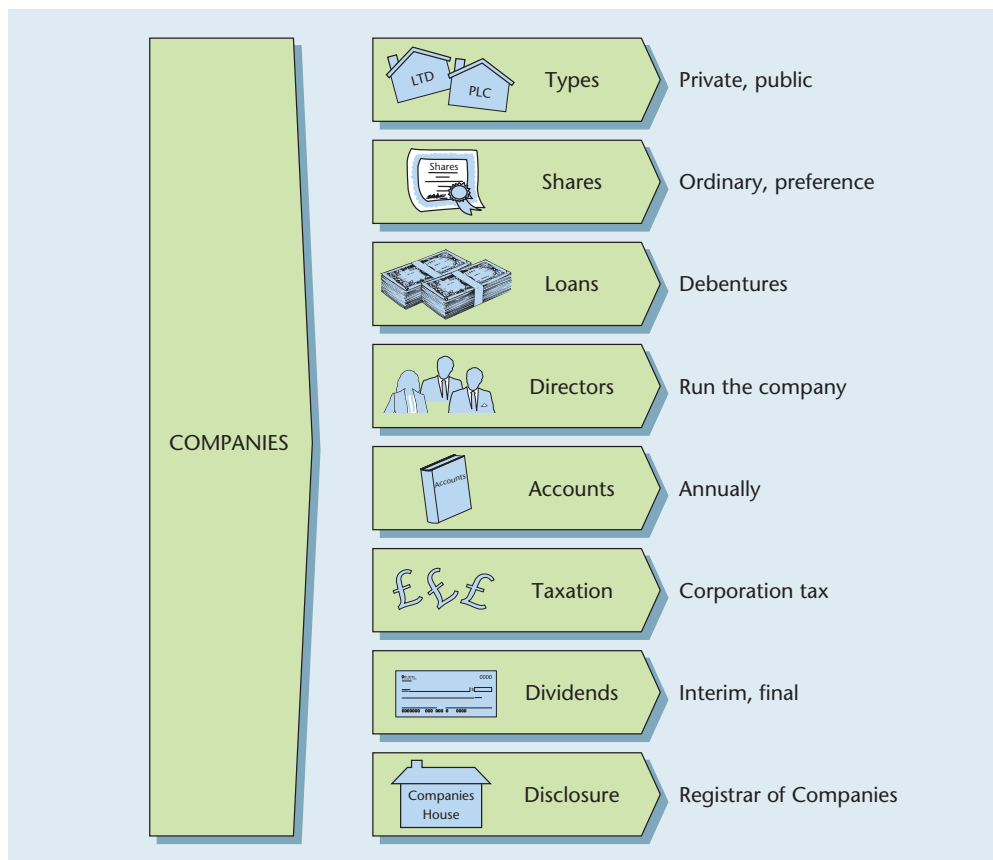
COMPANIES

LTD PLC Types — Private, public

Shares Shares — Ordinary, preference

Loans — Debentures

Directors — Run the company

Accounts Accounts — Annually

£££ Taxation — Corporation tax

Dividends — Interim, final

Companies House Disclosure — Registrar of Companies